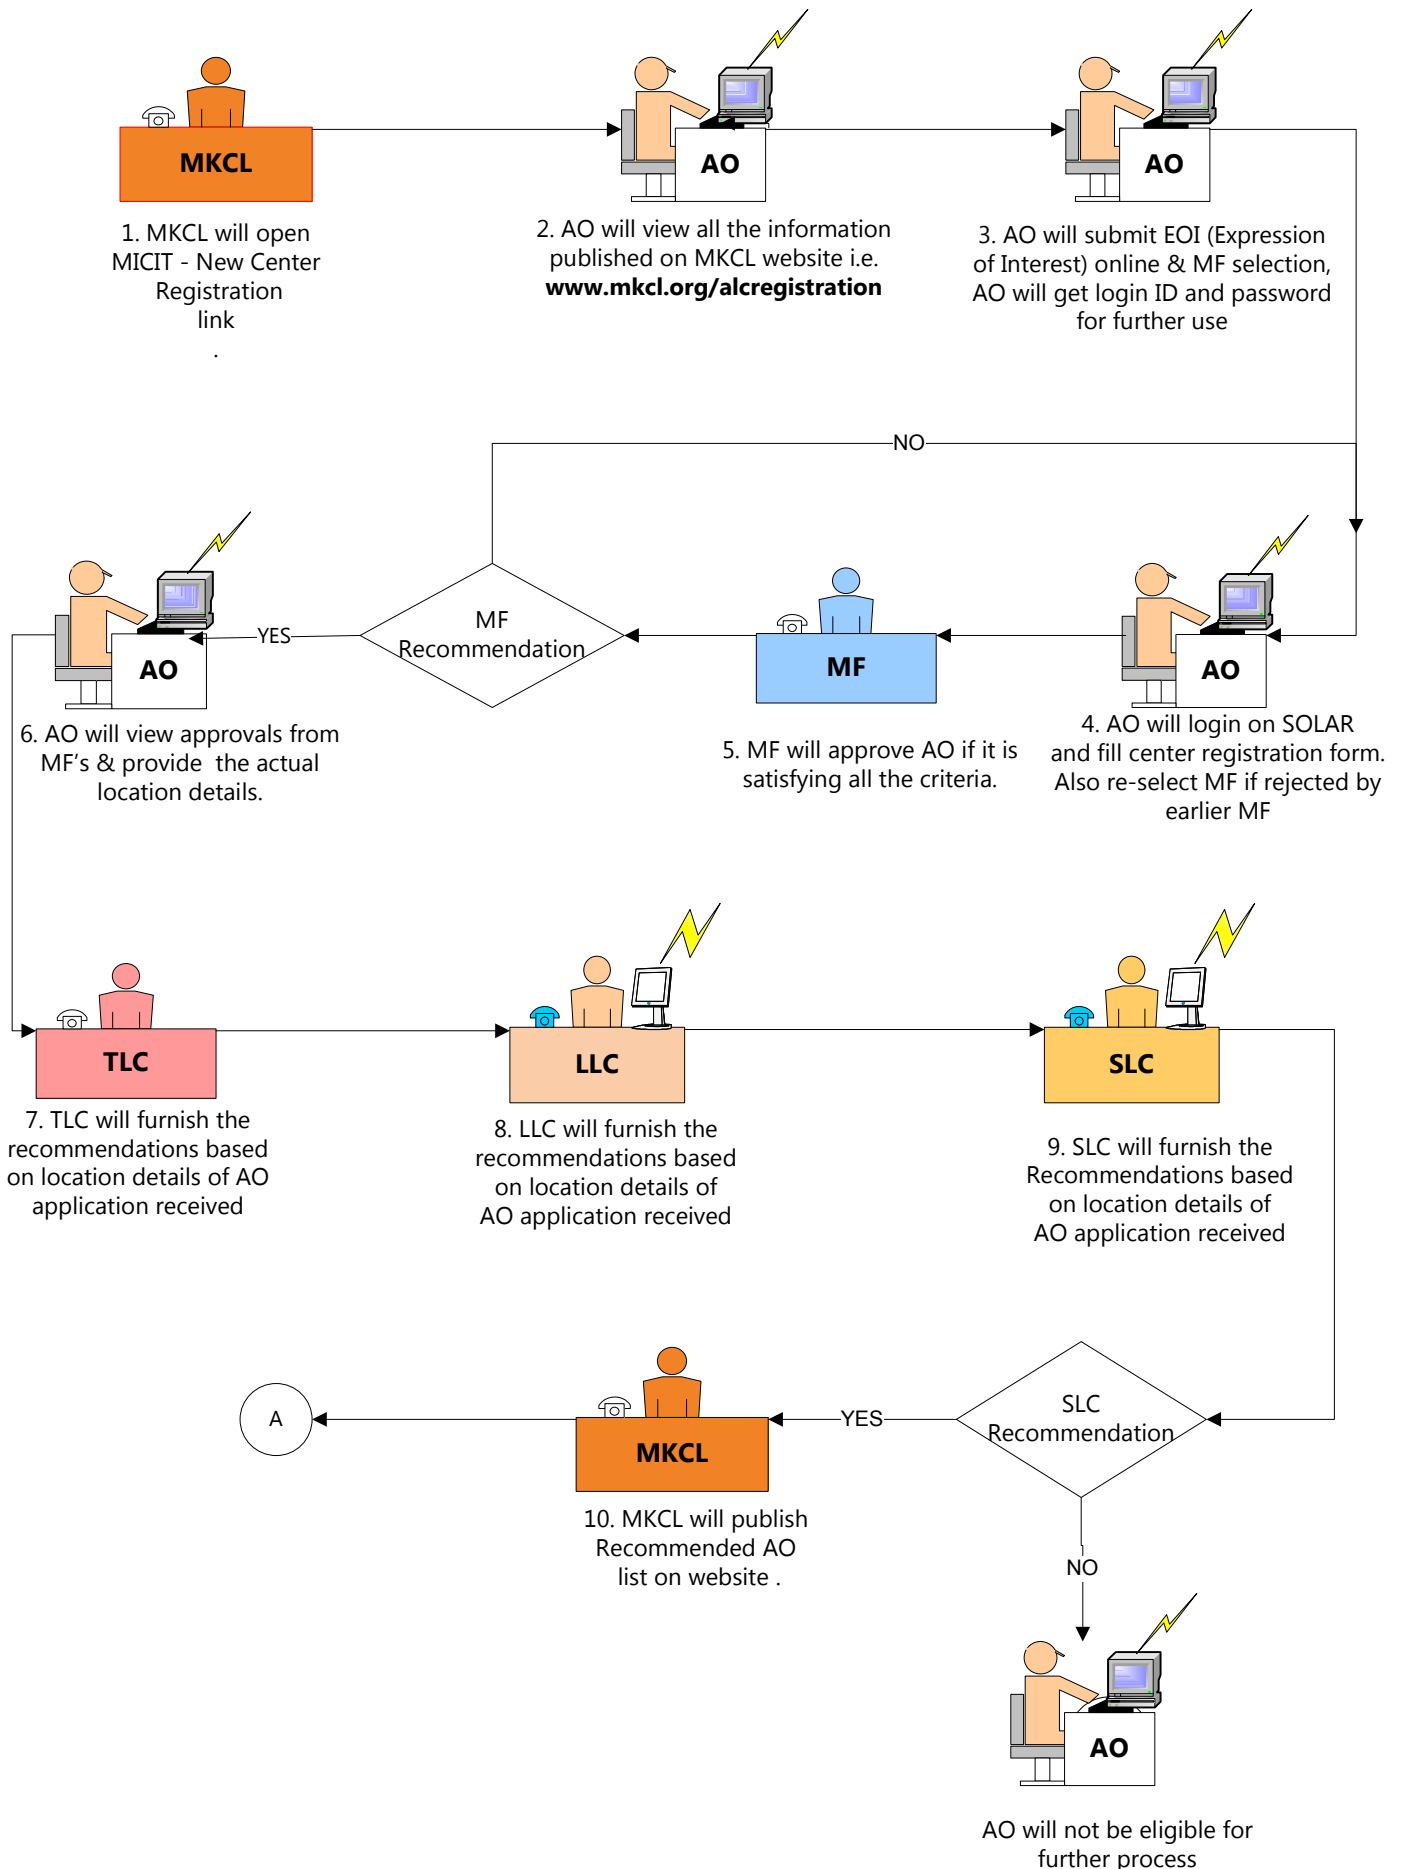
MKCL

1. MKCL will open MICIT - New Center Registration link
.

AO

2. AO will view all the information published on MKCL website i.e. **www.mkcl.org/alcregistration**

AO

3. AO will submit EOI (Expression of Interest) online & MF selection, AO will get login ID and password for further use

NO

AO

YES

MF Recommendation

MF

AO

6. AO will view approvals from MF's & provide the actual location details.

5. MF will approve AO if it is satisfying all the criteria.

4. AO will login on SOLAR and fill center registration form. Also re-select MF if rejected by earlier MF

TLC

LLC

SLC

7. TLC will furnish the recommendations based on location details of AO application received

8. LLC will furnish the recommendations based on location details of AO application received

9. SLC will furnish the Recommendations based on location details of AO application received

A

MKCL

YES

SLC Recommendation

10. MKCL will publish Recommended AO list on website .

NO

AO

AO will not be eligible for further process